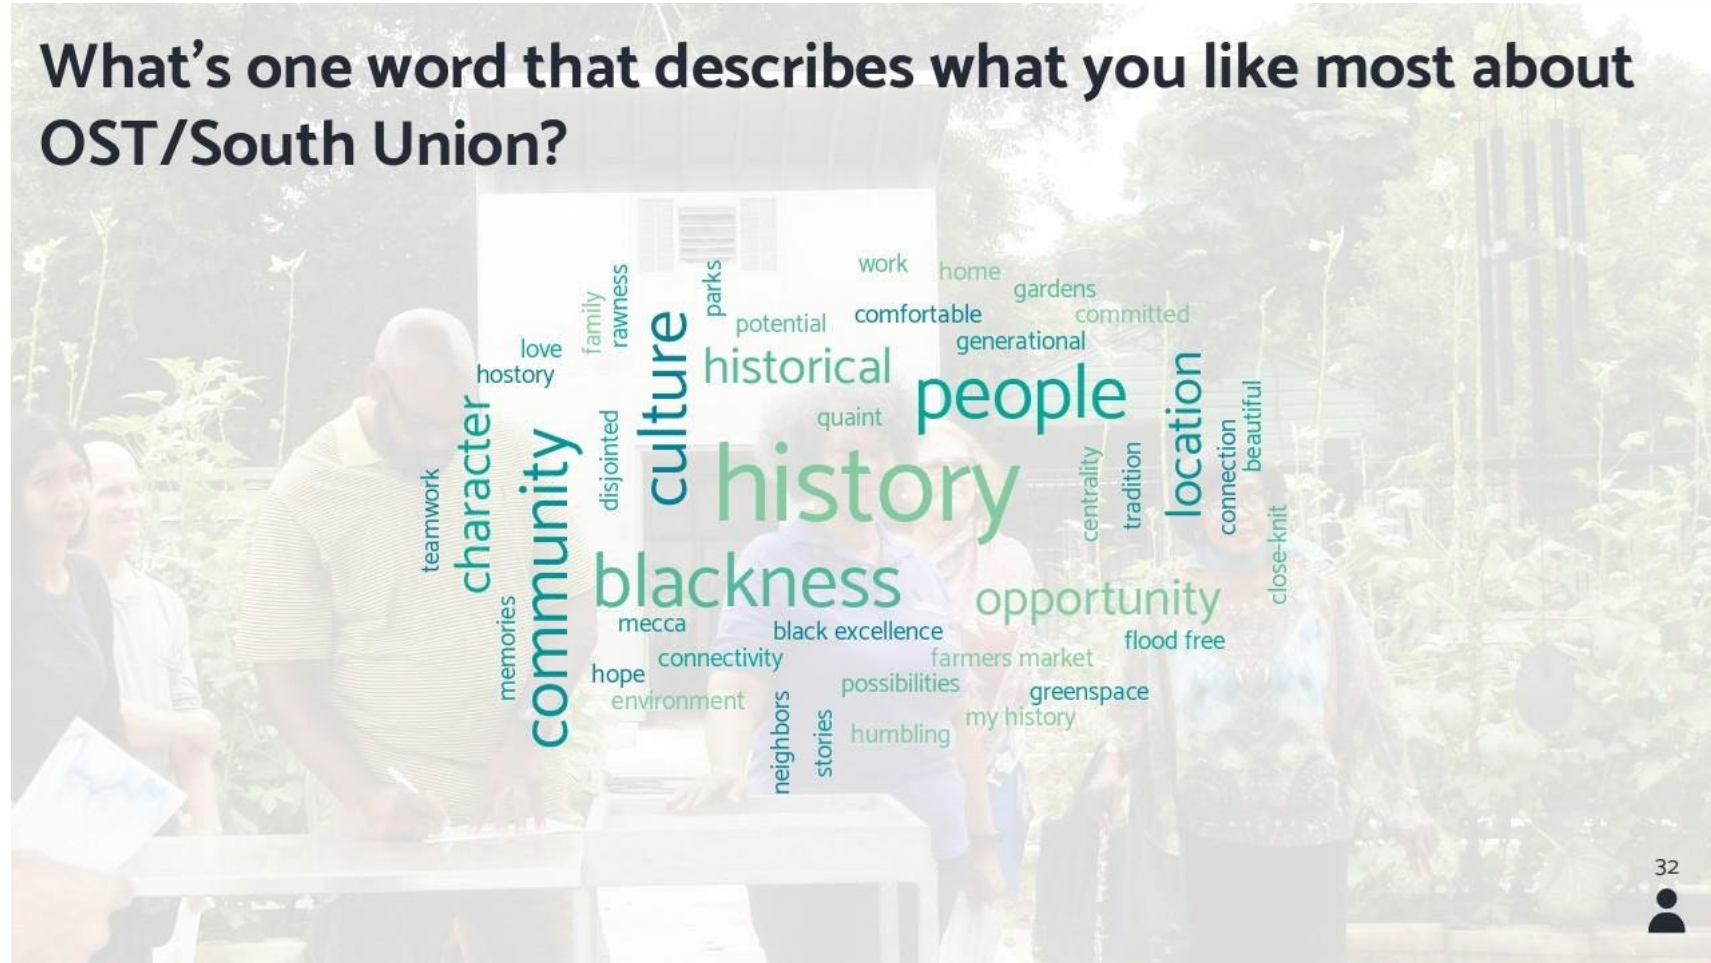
What's one word that describes what you like most about OST/South Union?

work
home
gardens
committed
family
rawness
parks
potential
comfortable
generational
love
hostory
culture
historical
people
location
beautiful
quaint
connection
tradition
centrality
disjointed
character
teamwork
community
history
close-knit
blackness
opportunity
memories
mecca
black excellence
flood free
hope
connectivity
farmers market
environment
possibilities
greenspace
neighbors
stories
humbling
my history

32